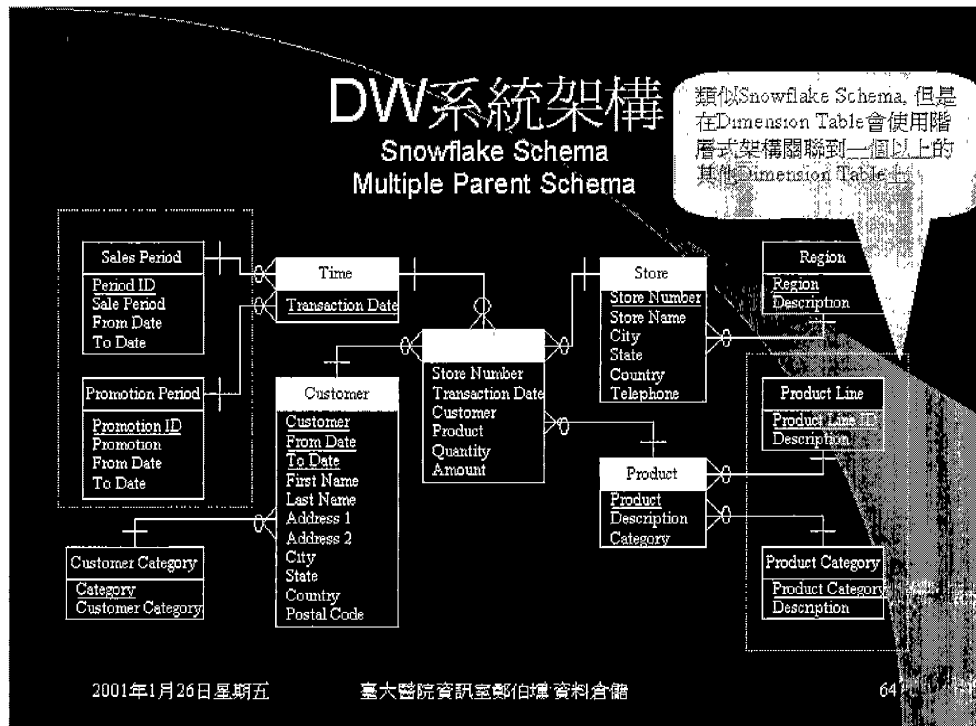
DW系統架構

Snowflake Schema
Multiple Parent Schema

類似Snowflake Schema, 但是在Dimension Table會使用階層式架構關聯到一個以上的其他Dimension Table上

Sales Period
Period ID
Sale Period
From Date
To Date

Time
Transaction Date

Store
Store Number
Store Name
City
State
Country
Telephone

Region
Region
Description

Promotion Period
Promotion ID
Promotion
From Date
To Date

Customer
Customer
From Date
To Date
First Name
Last Name
Address 1
Address 2
City
State
Country
Postal Code

Store Number
Transaction Date
Customer
Product
Quantity
Amount

Product Line
Product Line ID
Description

Product
Product
Description
Category

Customer Category
Category
Customer Category

Product Category
Product Category
Description

2001年1月26日星期五

臺大醫院資訊室鄭伯壎 資料倉儲

64